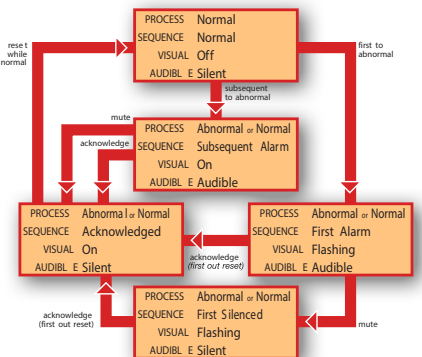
PROCESS Normal
SEQUENCE Normal
VISUAL Off
AUDIBL E Silent

rese t while normal

first to abnormal

subsequent to abnormal

mute

acknowledge

PROCESS Abnormal or Normal
SEQUENCE Subsequent Alarm
VISUAL On
AUDIBL E Audible

PROCESS Abnorma l or Normal
SEQUENCE Acknowledged
VISUAL On
AUDIBL E Silent

acknowledge (first out reset)

PROCESS Abnormal or Normal
SEQUENCE First Alarm
VISUAL Flashing
AUDIBL E Audible

acknowledge (first out reset)

mute

PROCESS Abnormal or Normal
SEQUENCE First Silenced
VISUAL Flashing
AUDIBL E Silent